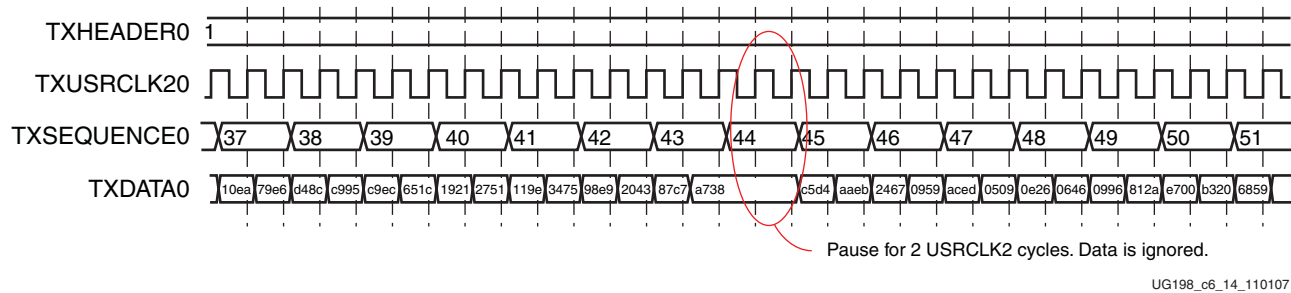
TXHEADER0 1

TXUSRCLK20

TXSEQUENCE0 37 38 39 40 41 42 43 44 45 46 47 48 49 50 51

TXDATA0 10ea 79e6 d48c c995 c9ec 651c 1921 2751 119e 3475 98e9 2043 87c7 a738 c5d4 aaeb 2467 0959 aced 0509 0e26 0646 0996 812a e700 b320 6859

Pause for 2 USRCLK2 cycles. Data is ignored.

UG198_c6_14_110107